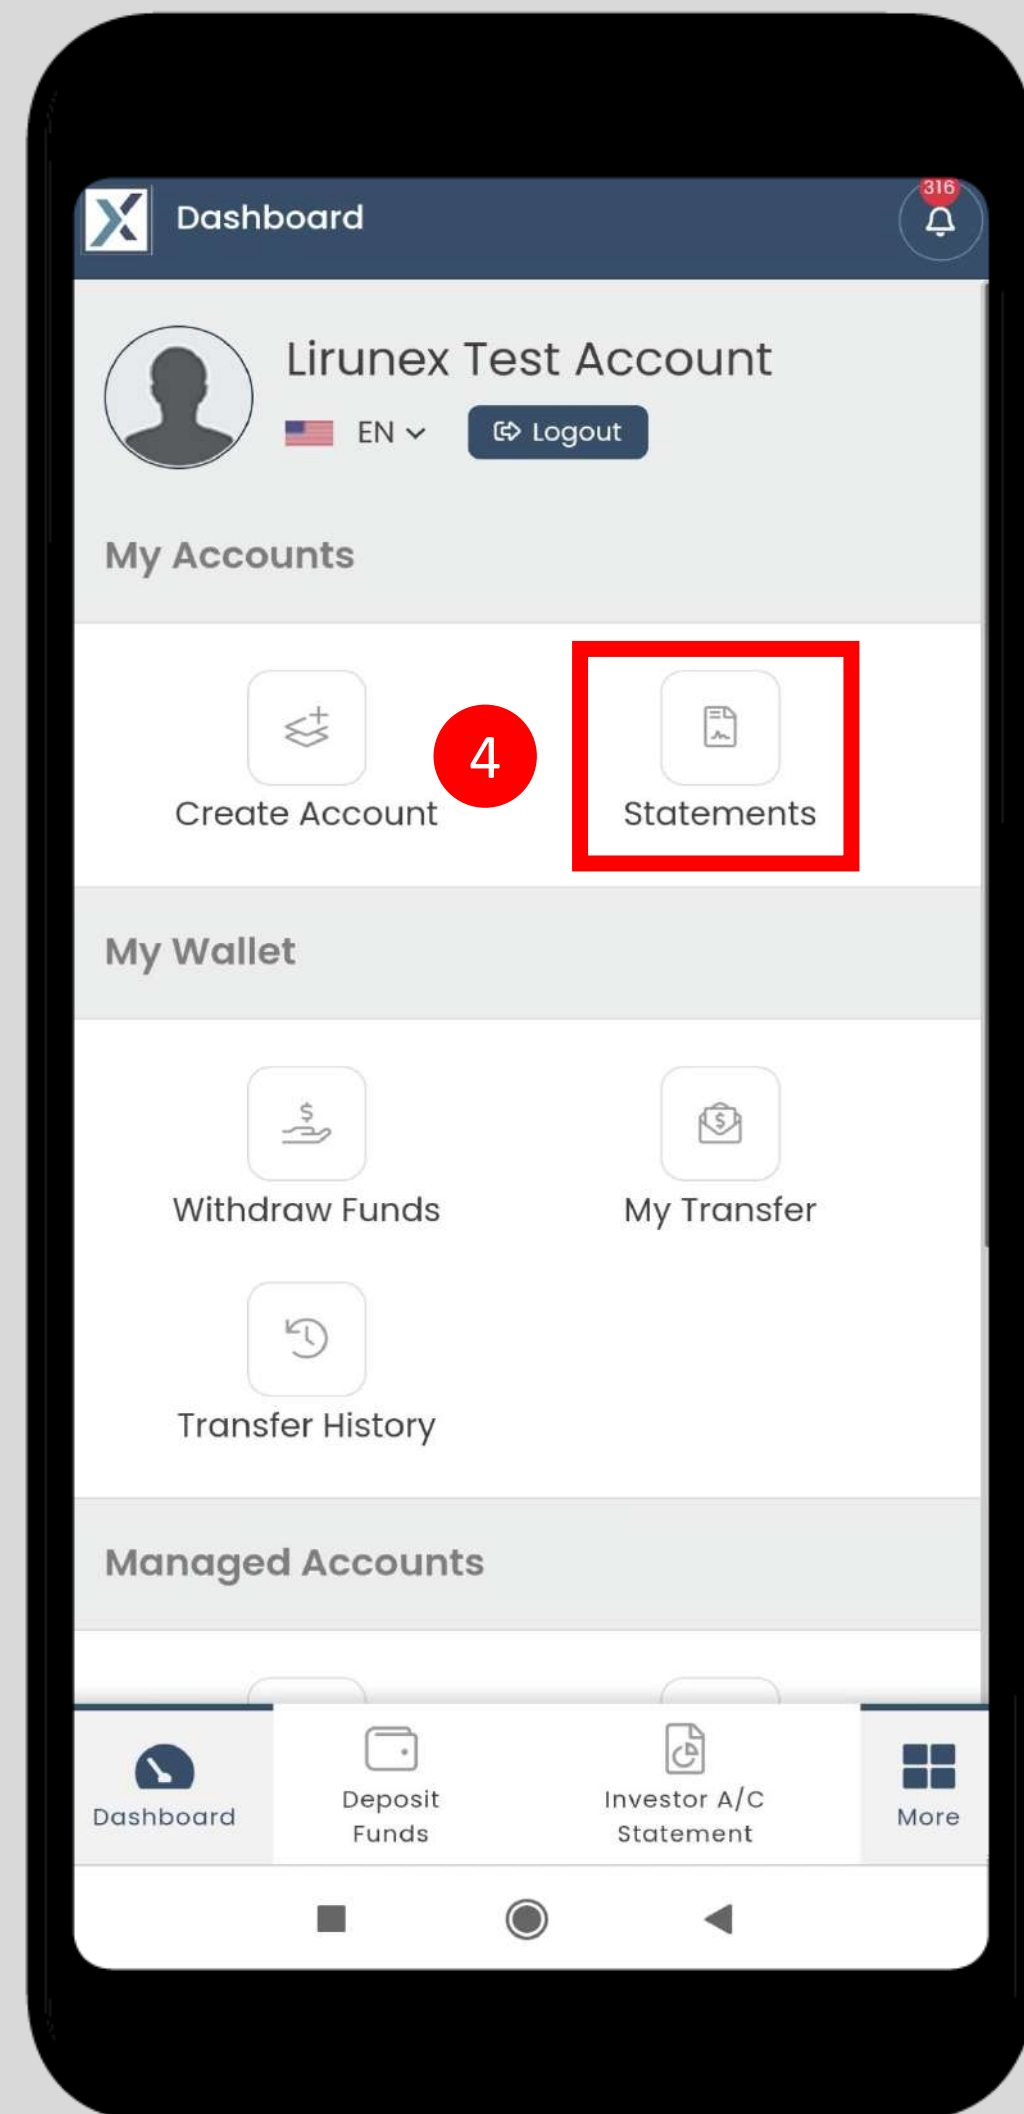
Dashboard

316

Lirunex Test Account

EN

Logout

My Accounts

Create Account

4

Statements

My Wallet

Withdraw Funds

My Transfer

Transfer History

Managed Accounts

Dashboard

Deposit Funds

Investor A/C Statement

More